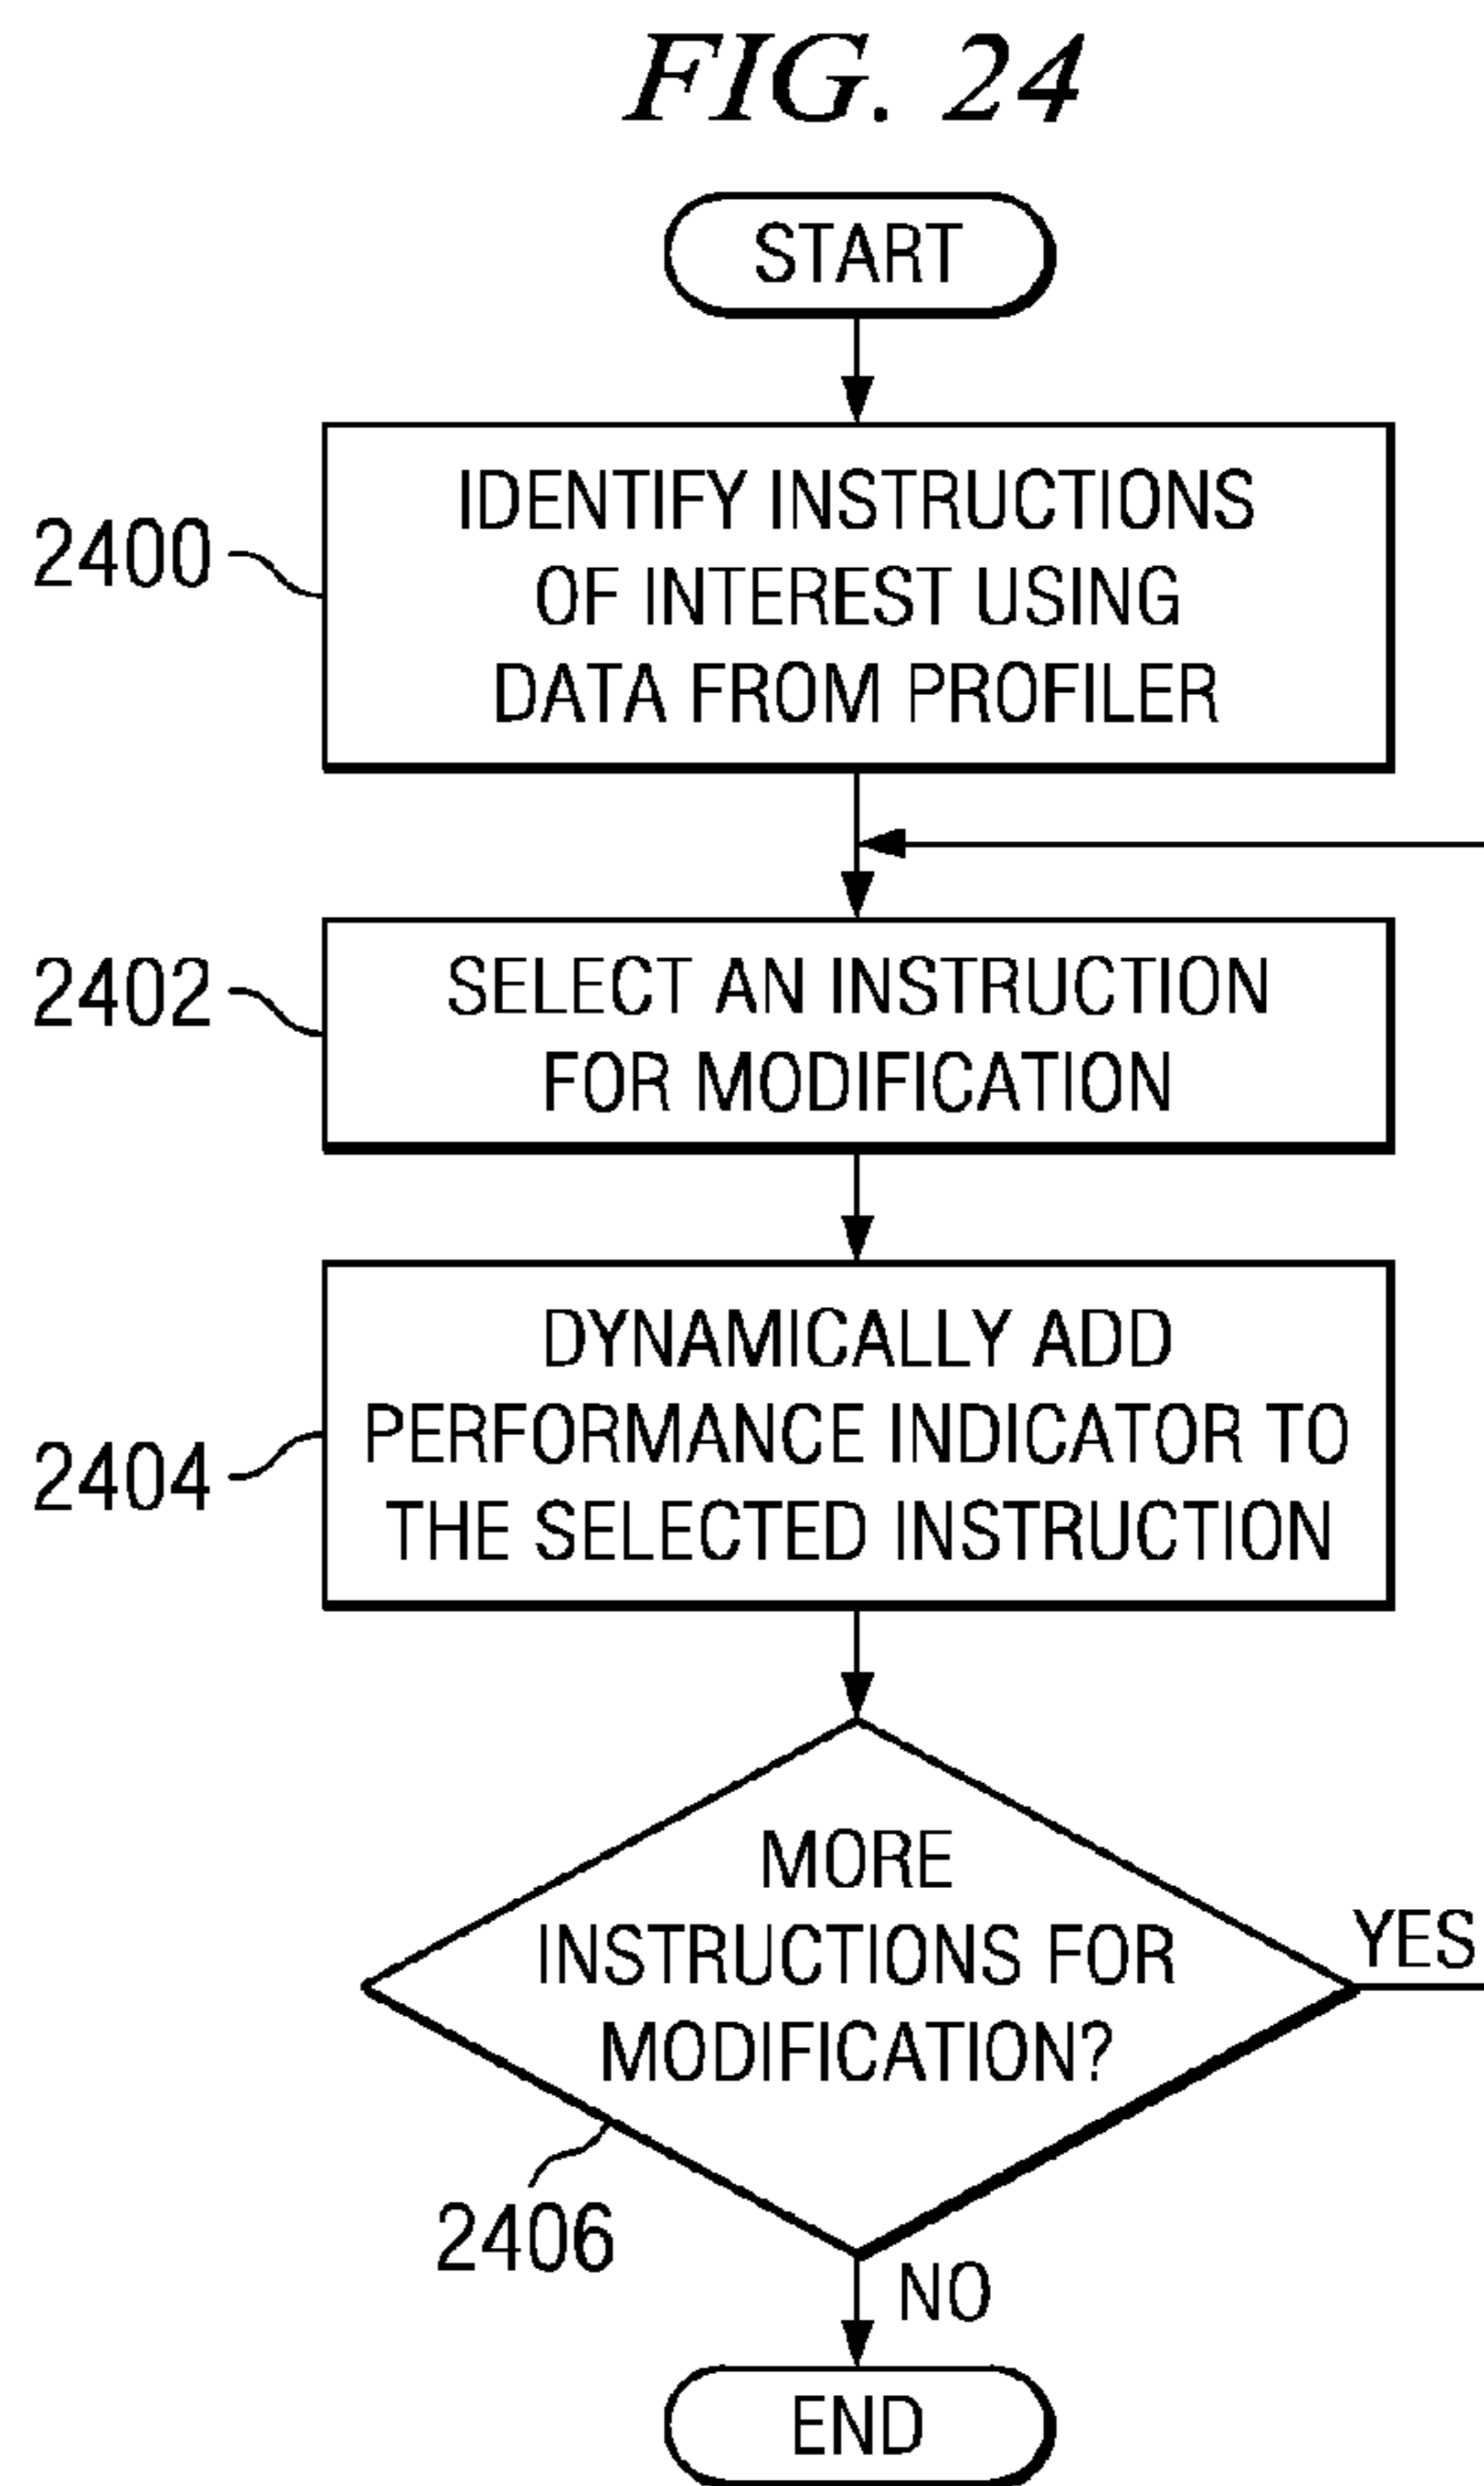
FIG. 24

START

2400

IDENTIFY INSTRUCTIONS OF INTEREST USING DATA FROM PROFILER

2402

SELECT AN INSTRUCTION FOR MODIFICATION

2404

DYNAMICALLY ADD PERFORMANCE INDICATOR TO THE SELECTED INSTRUCTION

MORE INSTRUCTIONS FOR MODIFICATION?

YES

2406

NO

END